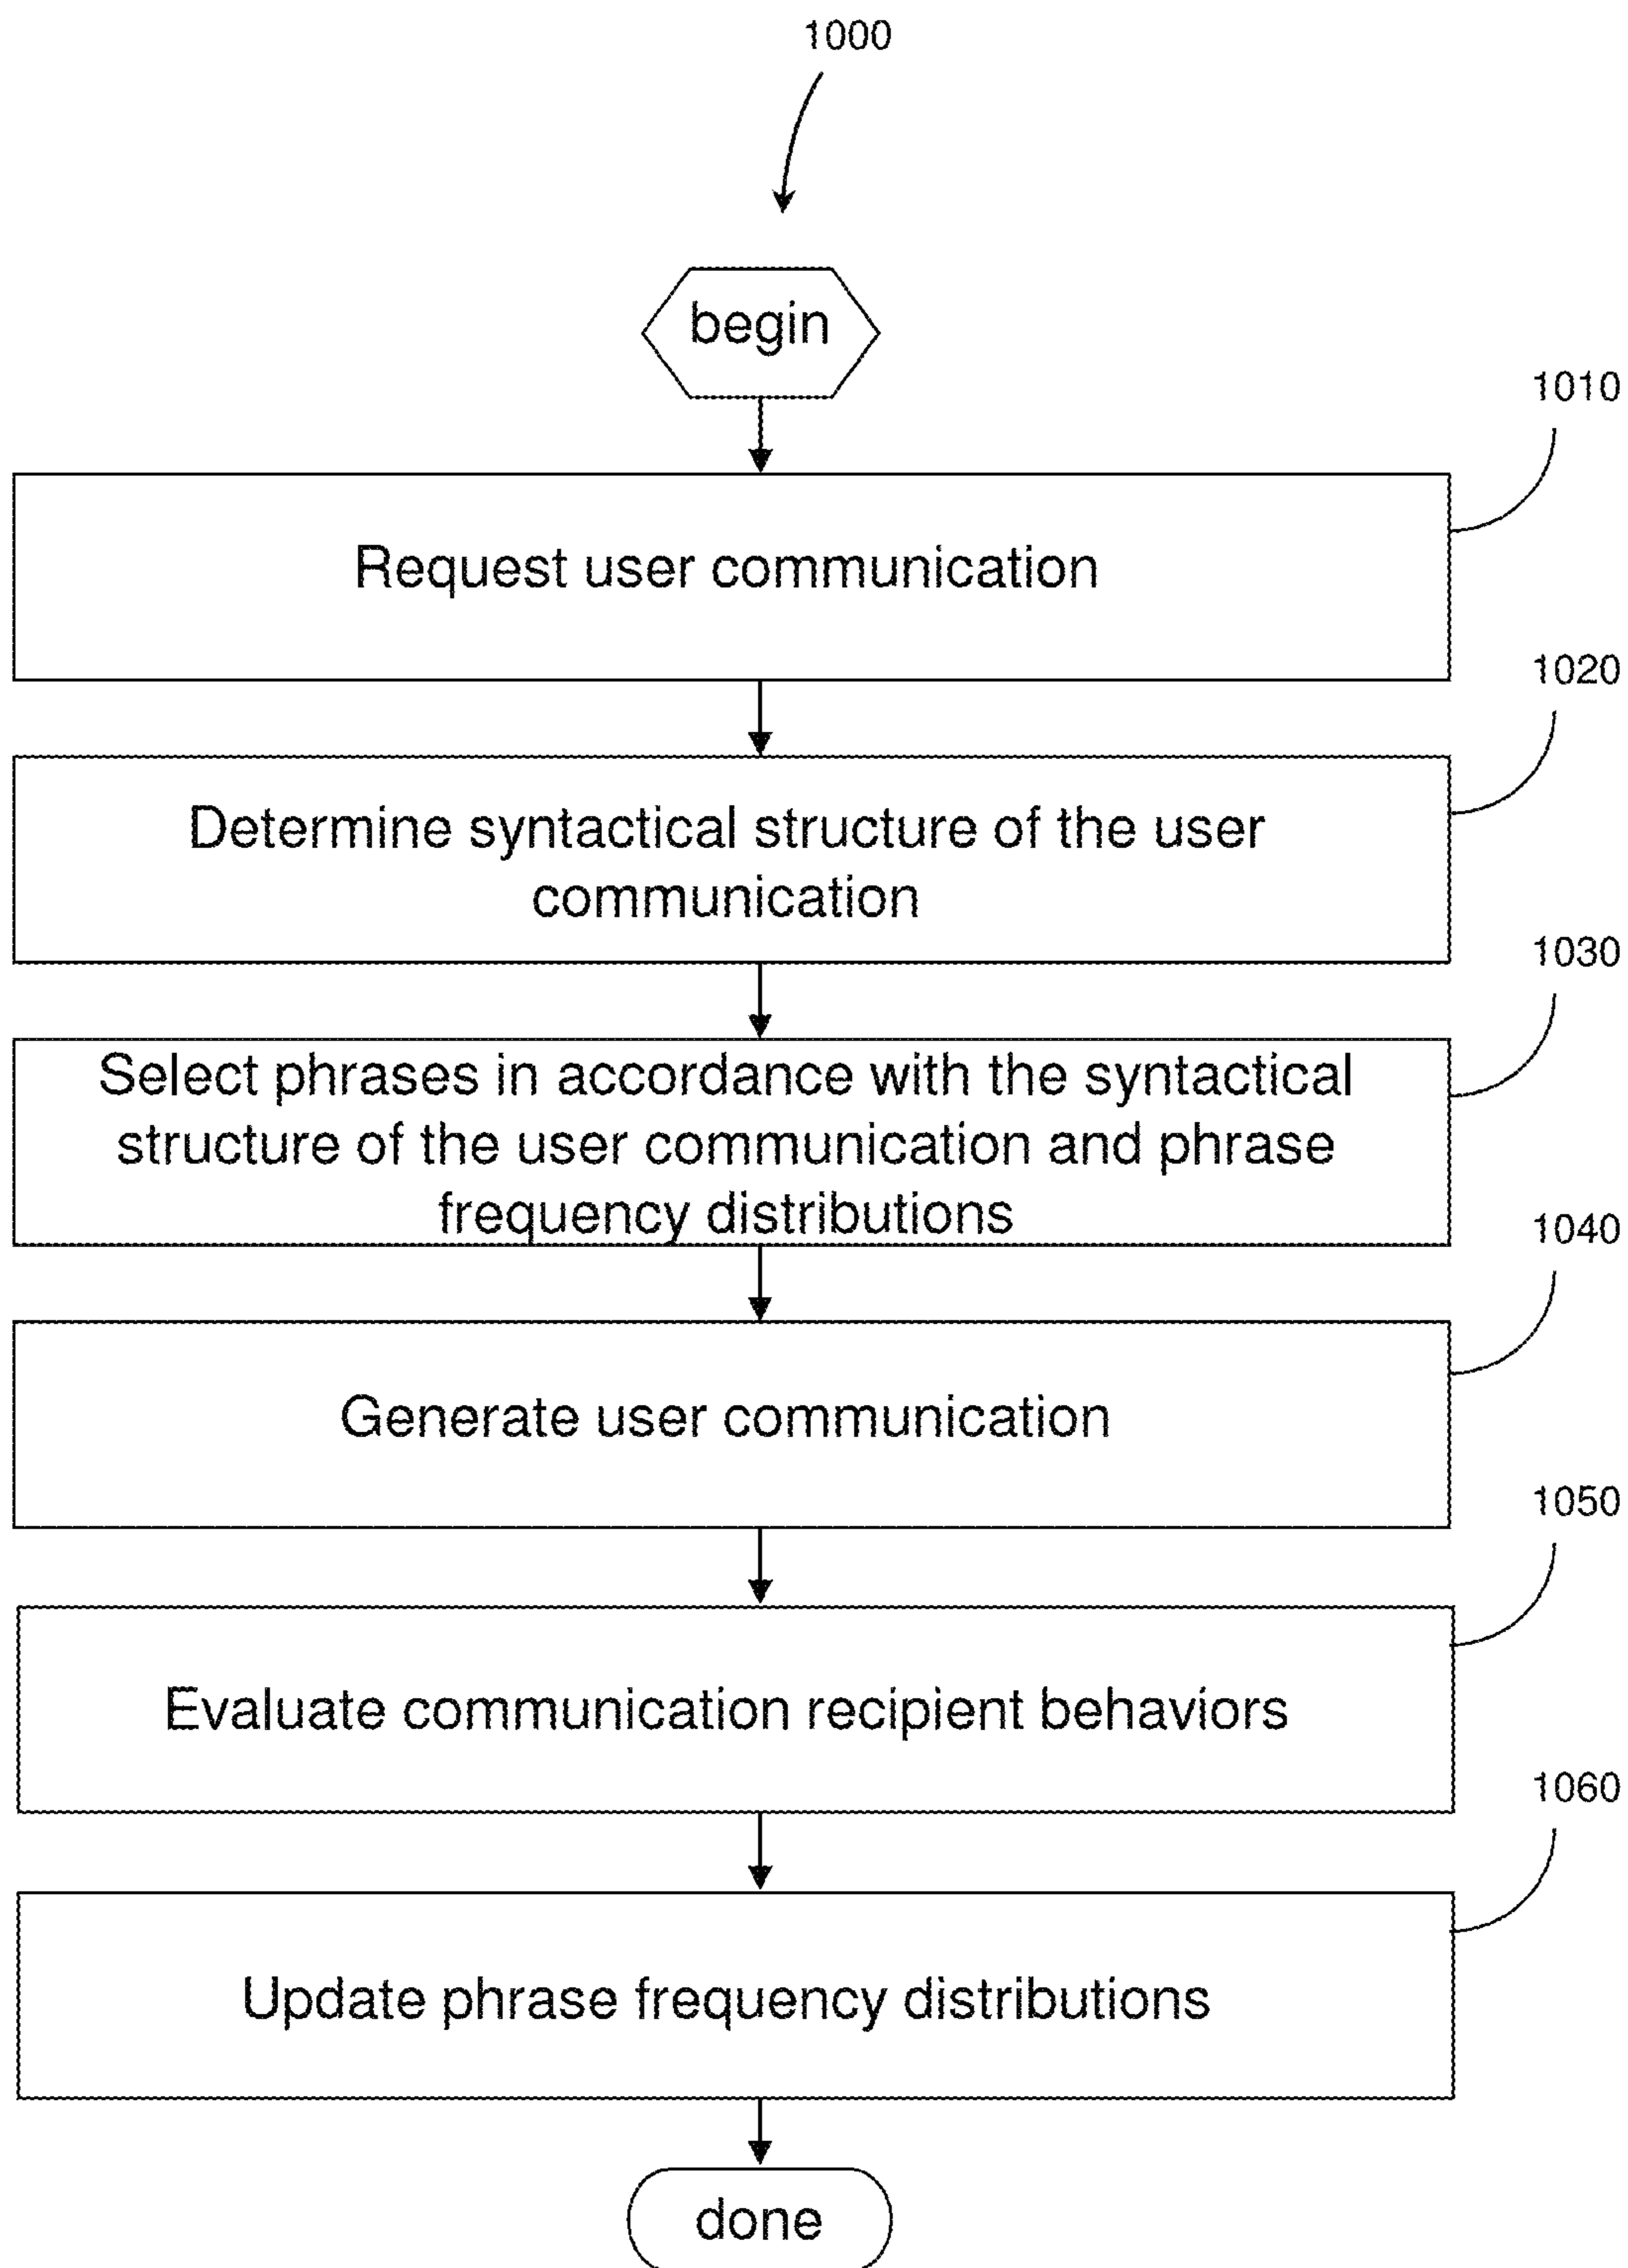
1000

begin

1010

Request user communication

1020

Determine syntactical structure of the user communication

1030

Select phrases in accordance with the syntactical structure of the user communication and phrase frequency distributions

1040

Generate user communication

1050

Evaluate communication recipient behaviors

1060

Update phrase frequency distributions

done